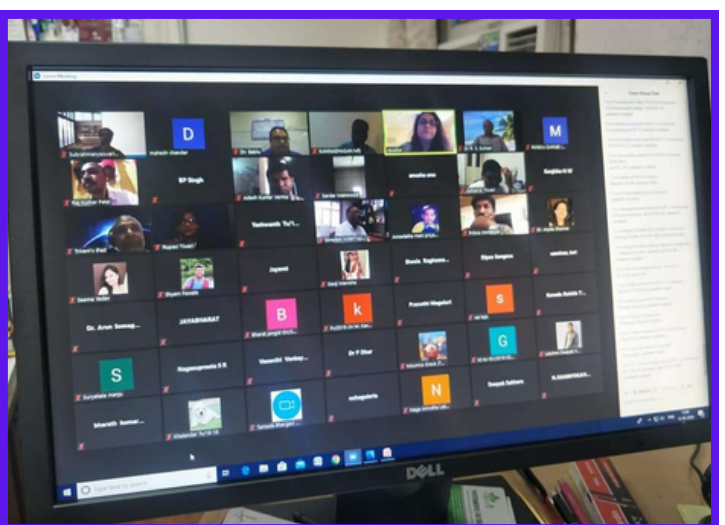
Zoom Meeting

D

M

SP Singh

Ranjitha N M

Yashwanth Tu'f...

Jayanti

Sheela Raghava...

Dipan Sengupta

Seema Yadav

Shyam Kavade

k

Dr. Arun Sonwag...

JAYABHARAT

B

Pravuthi Wagduri

S

Kamala Rakhi T...

Nagaraprasada S R

Vasanthi Venkay...

Dr P Dhar

G

S

bharath kumar...

subagadoia

N

Deepak Gabhane

R. SUBBIYAAN...

Zoom Group Chat

Type here to search

DELL